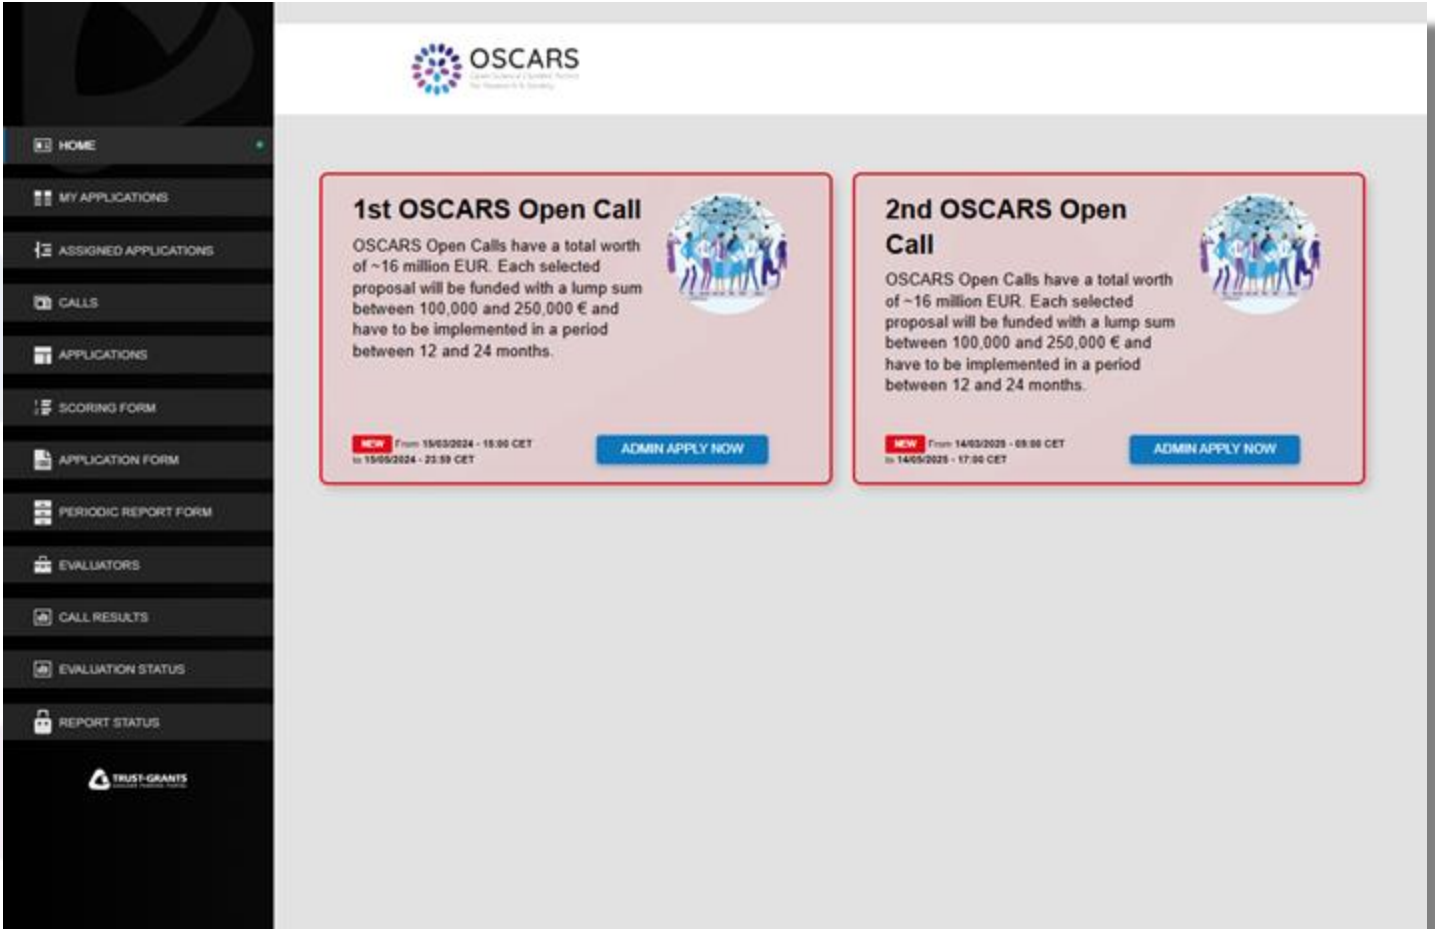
HOME

MY APPLICATIONS

ASSIGNED APPLICATIONS

CALLS

APPLICATIONS

SCORING FORM

APPLICATION FORM

PERIODIC REPORT FORM

EVALUATORS

CALL RESULTS

EVALUATION STATUS

REPORT STATUS

TRUST-GRANTS

OSCARS
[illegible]

1st OSCARS Open Call

OSCARS Open Calls have a total worth of ~16 million EUR. Each selected proposal will be funded with a lump sum between 100,000 and 250,000 € and have to be implemented in a period between 12 and 24 months.

NEW From 15/03/2024 - 15:00 CET to 15/05/2024 - 23:59 CET

ADMIN APPLY NOW

2nd OSCARS Open Call

OSCARS Open Calls have a total worth of ~16 million EUR. Each selected proposal will be funded with a lump sum between 100,000 and 250,000 € and have to be implemented in a period between 12 and 24 months.

NEW From 14/03/2025 - 09:00 CET to 14/05/2025 - 17:00 CET

ADMIN APPLY NOW